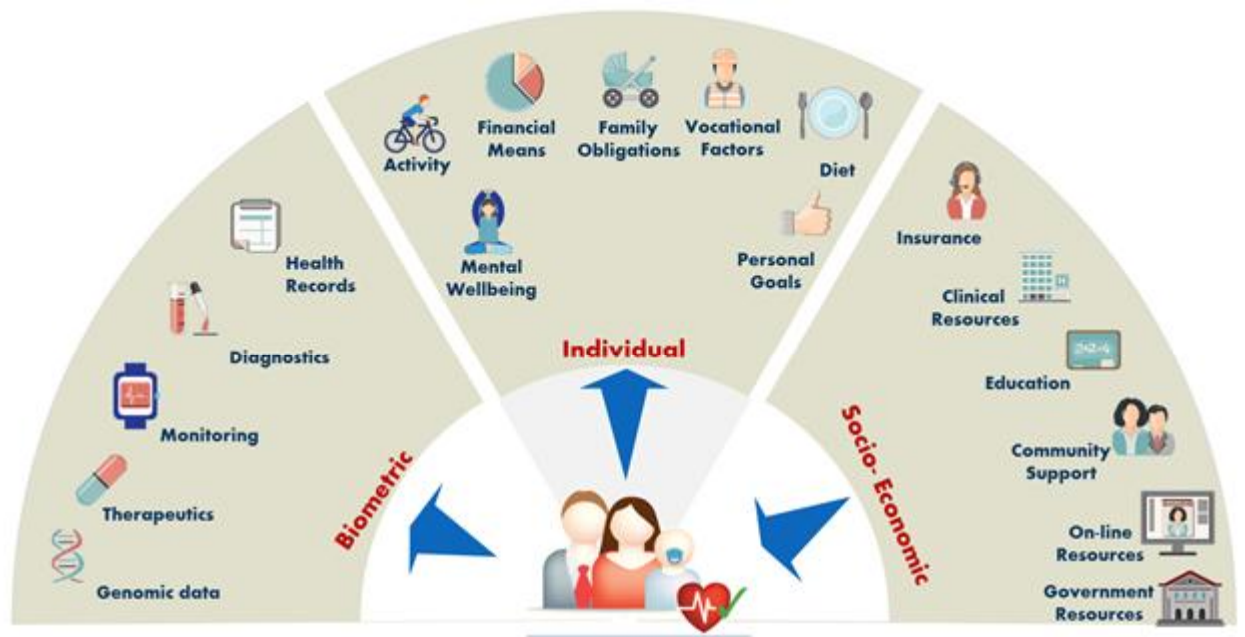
Health Records

Diagnostics

Monitoring

Therapeutics

Genomic data

Biometric

Activity

Financial Means

Family Obligations

Vocational Factors

Diet

Mental Wellbeing

Personal Goals

Individual

Insurance

Clinical Resources

Education

Community Support

On-line Resources

Government Resources

Socio- Economic